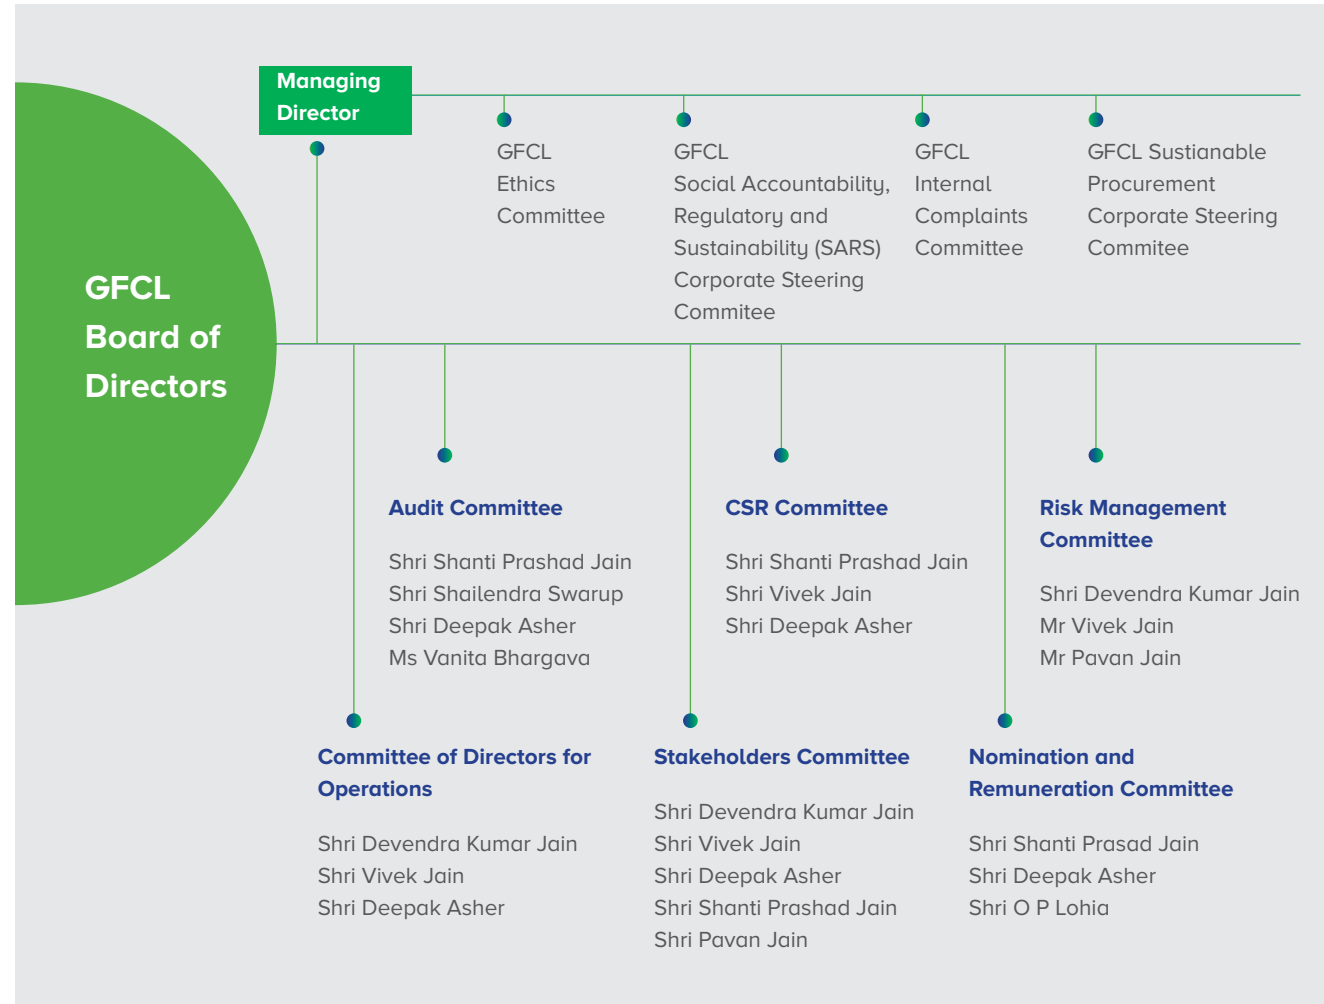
Managing Director

GFCL Ethics Committee

GFCL Social Accountability, Regulatory and Sustainability (SARS) Corporate Steering Commitee

GFCL Internal Complaints Committee

GFCL Sustianable Procurement Corporate Steering Commitee

GFCL Board of Directors

Audit Committee

Shri Shanti Prashad Jain
Shri Shailendra Swarup
Shri Deepak Asher
Ms Vanita Bhargava

CSR Committee

Shri Shanti Prashad Jain
Shri Vivek Jain
Shri Deepak Asher

Risk Management Committee

Shri Devendra Kumar Jain
Mr Vivek Jain
Mr Pavan Jain

Committee of Directors for Operations

Shri Devendra Kumar Jain
Shri Vivek Jain
Shri Deepak Asher

Stakeholders Committee

Shri Devendra Kumar Jain
Shri Vivek Jain
Shri Deepak Asher
Shri Shanti Prashad Jain
Shri Pavan Jain

Nomination and Remuneration Committee

Shri Shanti Prasad Jain
Shri Deepak Asher
Shri O P Lohia